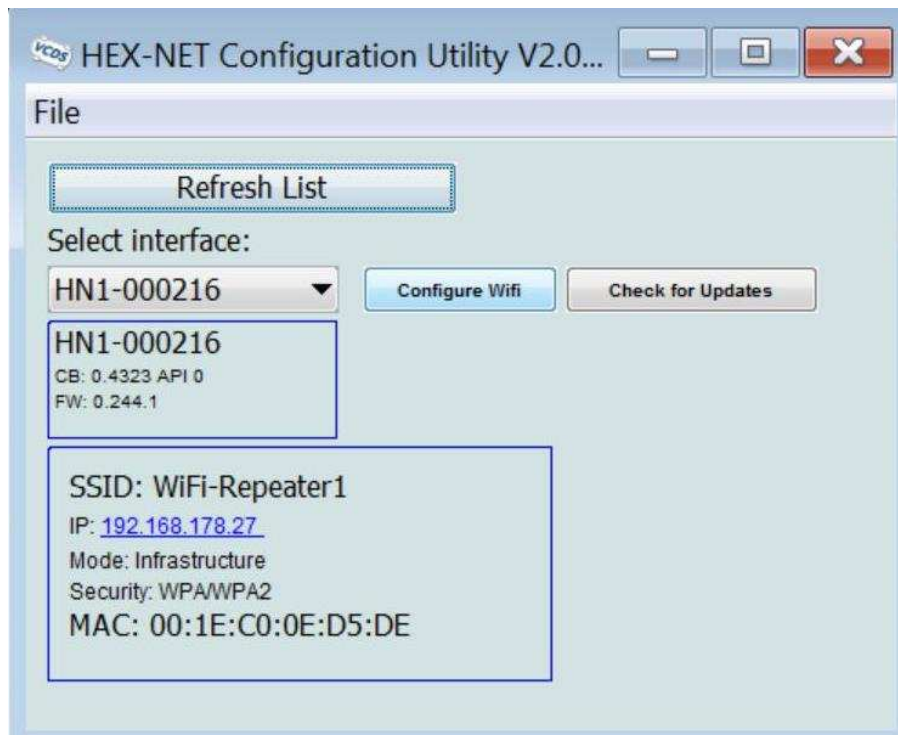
VCDS HEX-NET Configuration Utility V2.0...

File

Refresh List

Select interface:

HN1-000216

Configure Wifi

Check for Updates

HN1-000216
CB: 0.4323 API 0
FW: 0.244.1

SSID: WiFi-Repeater1
IP: 192.168.178.27
Mode: Infrastructure
Security: WPA/WPA2
MAC: 00:1E:C0:0E:D5:DE